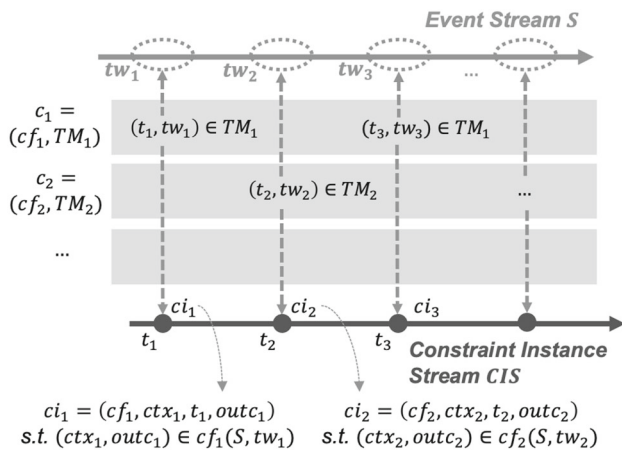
Event Stream $S$

$tw_1$ $tw_2$ $tw_3$ ...

$c_1 = (cf_1, TM_1)$

$(t_1, tw_1) \in TM_1$

$(t_3, tw_3) \in TM_1$

$c_2 = (cf_2, TM_2)$

$(t_2, tw_2) \in TM_2$

...

...

$ci_1$ $ci_2$ $ci_3$

$t_1$ $t_2$ $t_3$

Constraint Instance Stream $CIS$

$ci_1 = (cf_1, ctx_1, t_1, outc_1)$
$s.t.\ (ctx_1, outc_1) \in cf_1(S, tw_1)$

$ci_2 = (cf_2, ctx_2, t_2, outc_2)$
$s.t.\ (ctx_2, outc_2) \in cf_2(S, tw_2)$